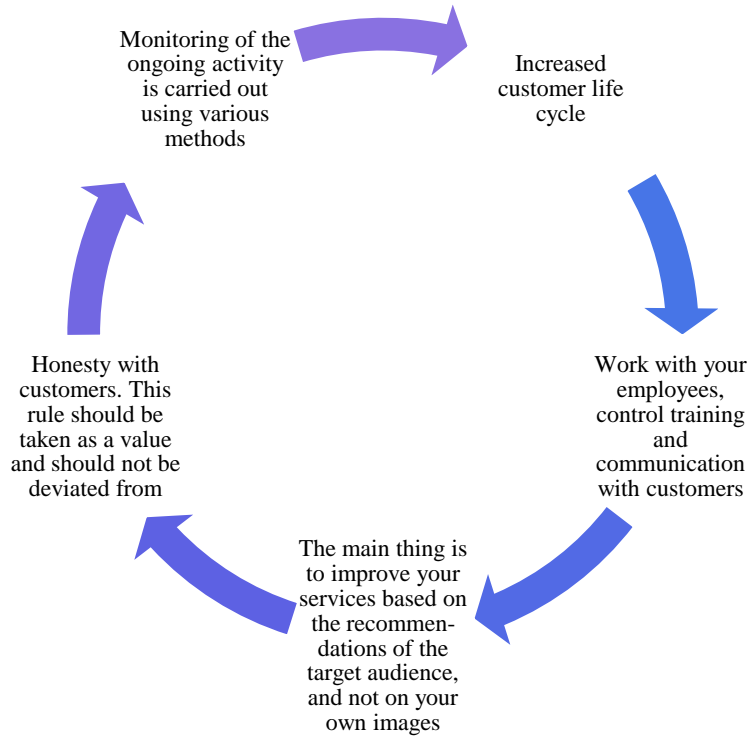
Increased customer life cycle

Work with your employees, control training and communication with customers

The main thing is to improve your services based on the recommendations of the target audience, and not on your own images

Honesty with customers. This rule should be taken as a value and should not be deviated from

Monitoring of the ongoing activity is carried out using various methods